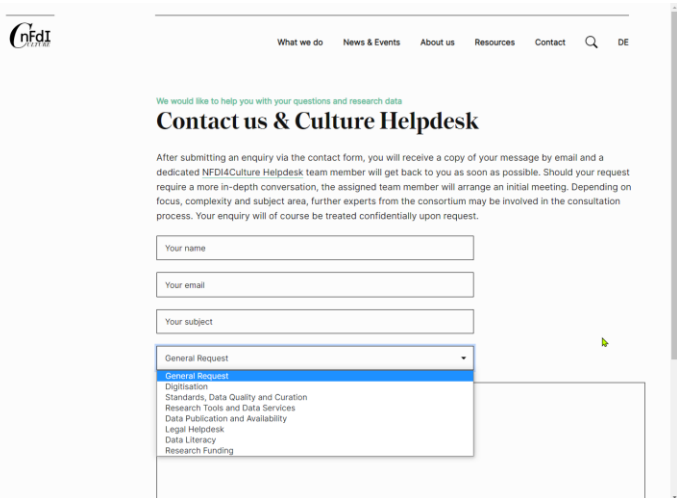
CnFdI CULTURE

What we do News & Events About us Resources Contact DE

We would like to help you with your questions and research data

Contact us & Culture Helpdesk

After submitting an enquiry via the contact form, you will receive a copy of your message by email and a dedicated NFDI4Culture Helpdesk team member will get back to you as soon as possible. Should your request require a more in-depth conversation, the assigned team member will arrange an initial meeting. Depending on focus, complexity and subject area, further experts from the consortium may be involved in the consultation process. Your enquiry will of course be treated confidentially upon request.

Your name

Your email

Your subject

General Request

General Request
Digitisation
Standards, Data Quality and Curation
Research Tools and Data Services
Data Publication and Availability
Legal Helpdesk
Data Literacy
Research Funding